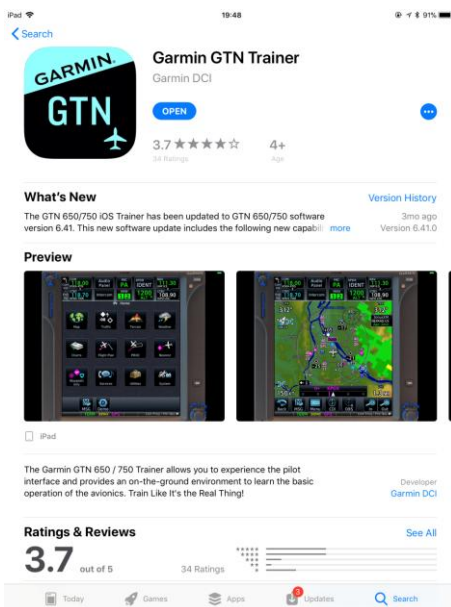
iPad 19:48 91%

Search

GARMIN GTN

Garmin GTN Trainer
Garmin DCI

OPEN

3.7 ★★★★☆
34 Ratings

4+
Age

What's New
Version History

The GTN 650/750 iOS Trainer has been updated to GTN 650/750 software version 6.41. This new software update includes the following new capabil more

3mo ago
Version 6.41.0

Preview

iPad

The Garmin GTN 650 / 750 Trainer allows you to experience the pilot interface and provides an on-the-ground environment to learn the basic operation of the avionics. Train Like It's the Real Thing!

Developer
Garmin DCI

Ratings & Reviews
See All

3.7
out of 5

34 Ratings

Today Games Apps Updates Search